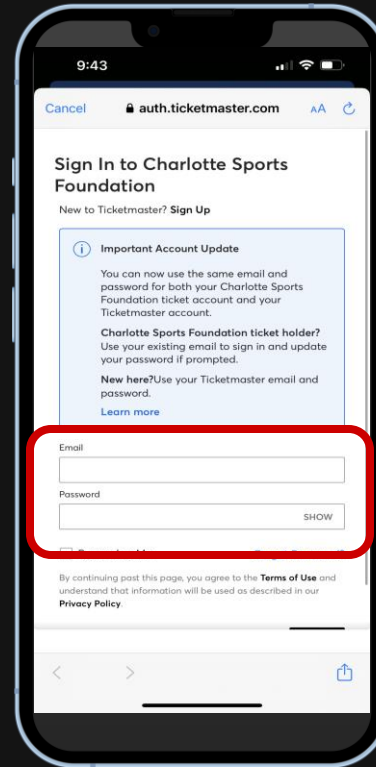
9:43

Cancel auth.ticketmaster.com AA

Sign In to Charlotte Sports Foundation

New to Ticketmaster? Sign Up

Important Account Update

You can now use the same email and password for both your Charlotte Sports Foundation ticket account and your Ticketmaster account.

Charlotte Sports Foundation ticket holder? Use your existing email to sign in and update your password if prompted.

New here?Use your Ticketmaster email and password.

Learn more

Email

Password

SHOW

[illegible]

By continuing past this page, you agree to the Terms of Use and understand that information will be used as described in our Privacy Policy.